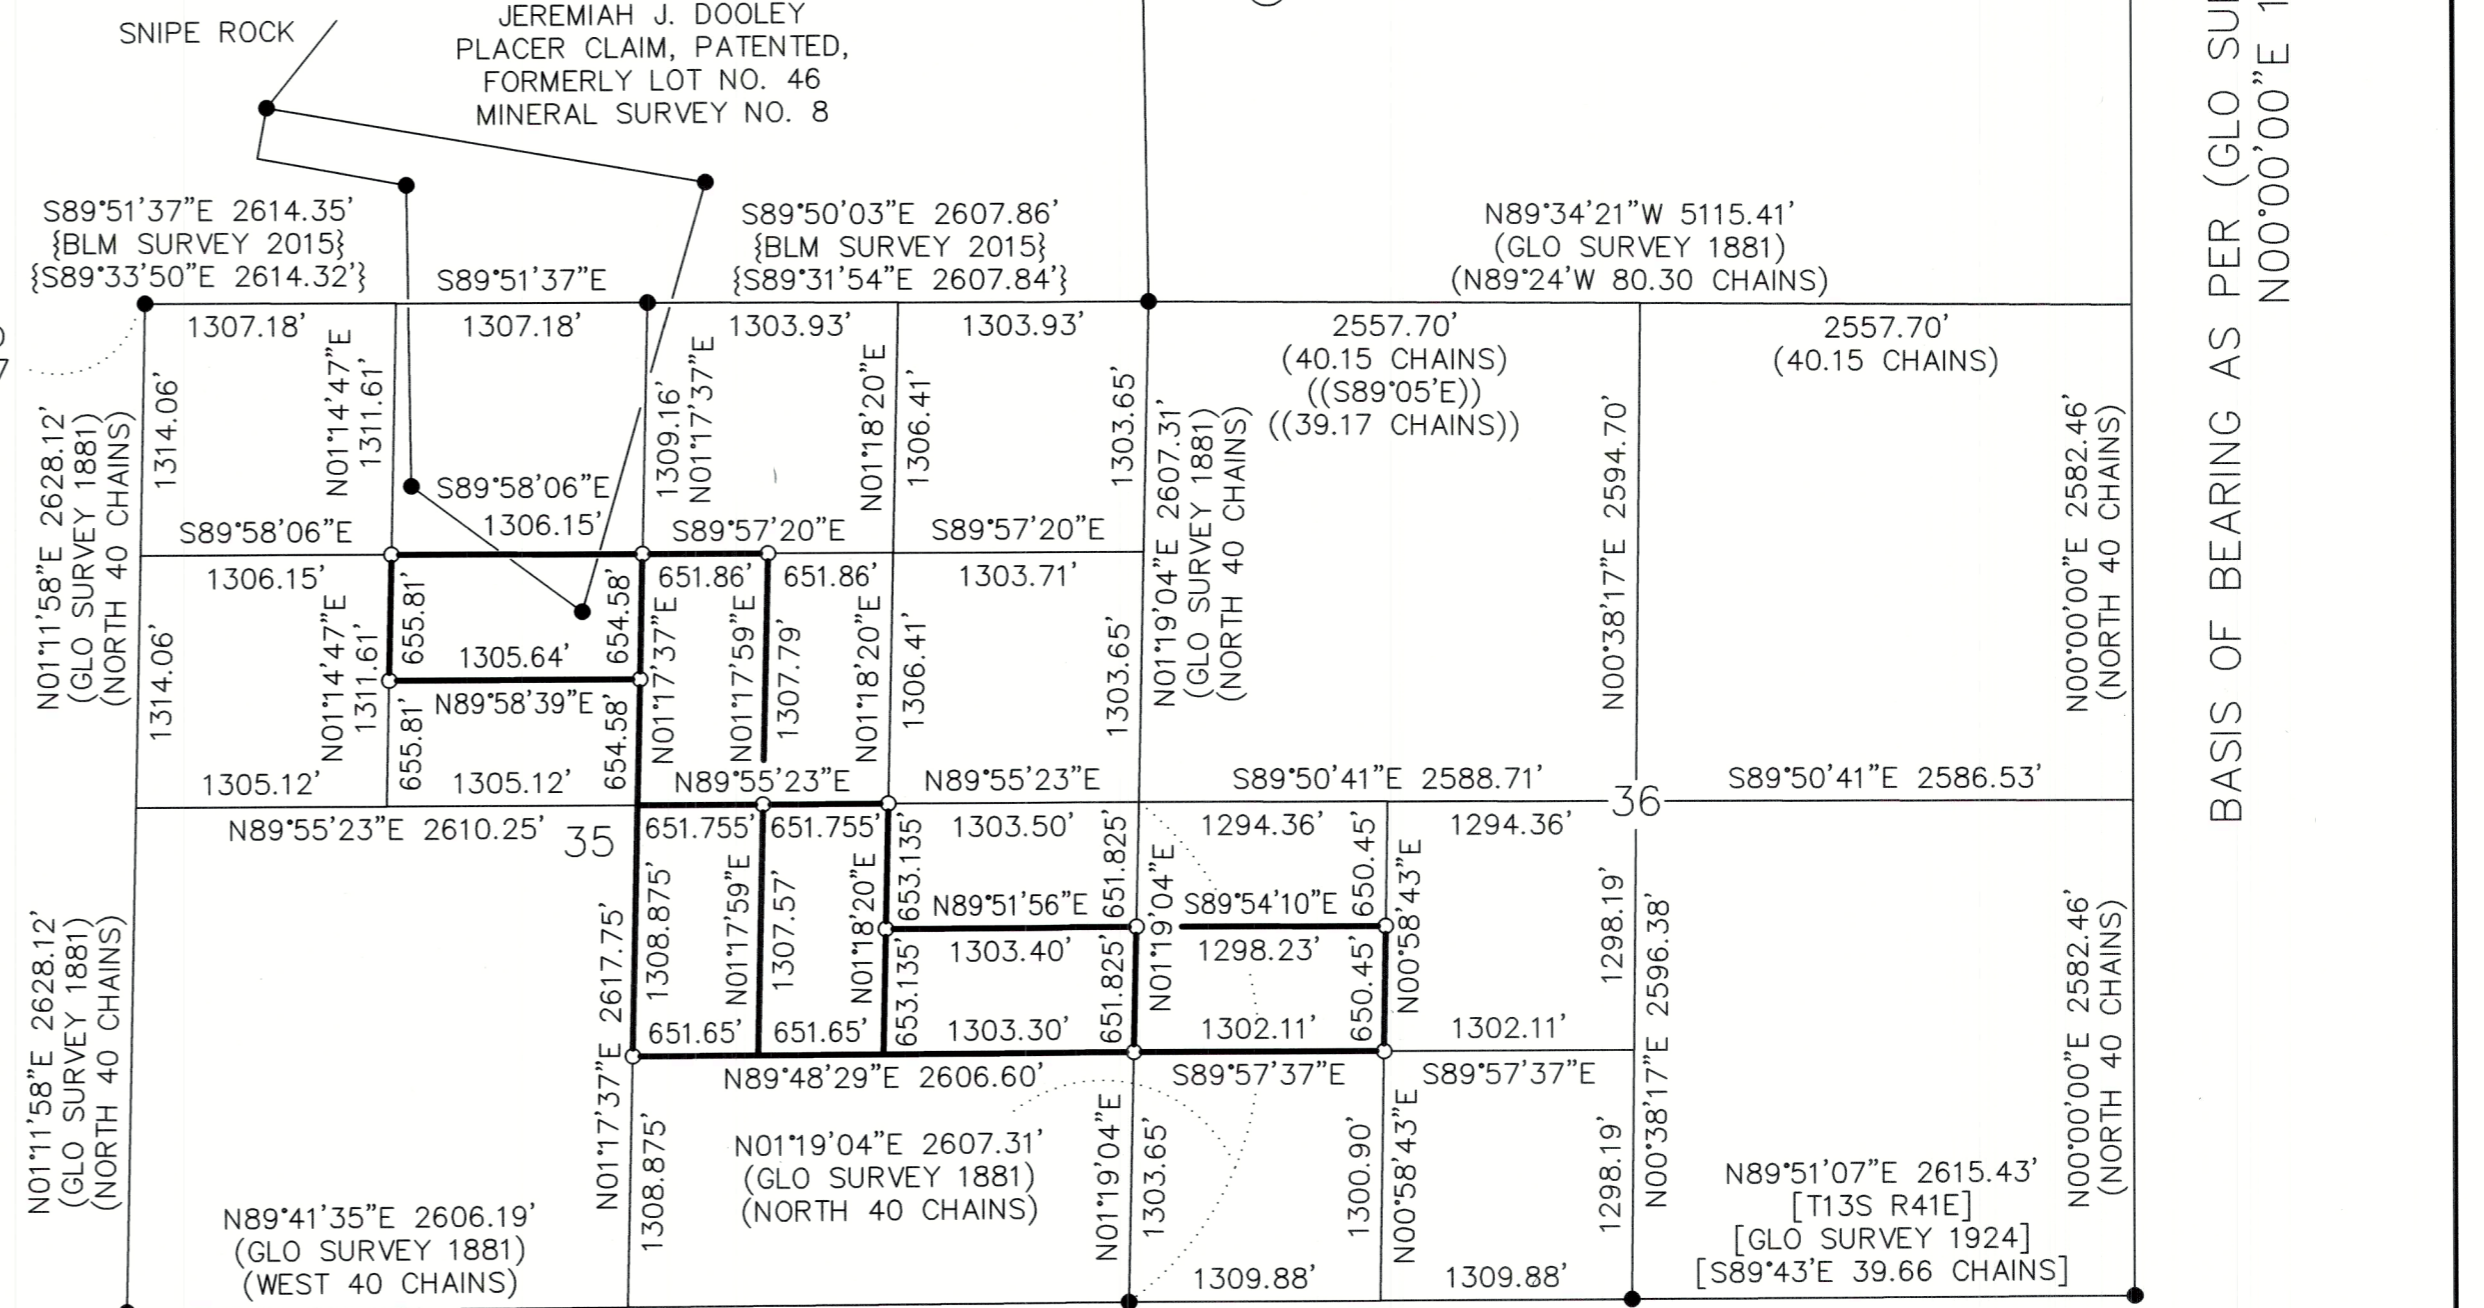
SNIPE ROCK

JEREMIAH J. DOOLEY
PLACER CLAIM, PATENTED,
FORMERLY LOT NO. 46
MINERAL SURVEY NO. 8

S89°51'37"E 2614.35'
{BLM SURVEY 2015}
{S89°33'50"E 2614.32'}

S89°51'37"E

S89°50'03"E 2607.86'
{BLM SURVEY 2015}
{S89°31'54"E 2607.84'}

N89°34'21"W 5115.41'
(GLO SURVEY 1881)
(N89°24'W 80.30 CHAINS)

BASIS OF BEARING AS PER (GLO SU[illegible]
N00°00'00"E 1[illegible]

1307.18'
1307.18'
1303.93'
1303.93'
2557.70'
(40.15 CHAINS)
((S89°05'E))
((39.17 CHAINS))
2557.70'
(40.15 CHAINS)

N01°11'58"E 2628.12'
(GLO SURVEY 1881)
(NORTH 40 CHAINS)
1314.06'
N01°14'47"E
1311.61'
1309.16'
N01°17'37"E
N01°18'20"E
1306.41'
1303.65'
N01°19'04"E 2607.31'
(GLO SURVEY 1881)
(NORTH 40 CHAINS)
N00°38'17"E 2594.70'
N00°00'00"E 2582.46'
(NORTH 40 CHAINS)

S89°58'06"E
1306.15'
S89°58'06"E
S89°57'20"E
S89°57'20"E

1306.15'
655.81'
1305.64'
654.58'
651.86'
651.86'
1303.71'
N01°17'37"E
N01°17'59"E
1307.79'
N01°18'20"E

1314.06'
N01°14'47"E
1311.61'
N89°58'39"E
655.81'
654.58'
1306.41'
1303.65'

1305.12'
1305.12'
N89°55'23"E
N89°55'23"E
S89°50'41"E 2588.71'
36
S89°50'41"E 2586.53'

N89°55'23"E 2610.25'
35
651.755'
651.755'
653.135'
1303.50'
651.825'
1294.36'
650.45'
1294.36'

N01°11'58"E 2628.12'
(GLO SURVEY 1881)
(NORTH 40 CHAINS)
N01°17'37"E 2617.75'
1308.875'
N01°17'59"E
1307.57'
N01°18'20"E
N89°51'56"E
N01°19'04"E
S89°54'10"E
N00°58'43"E
1298.19'
N00°38'17"E 2596.38'
N00°00'00"E 2582.46'
(NORTH 40 CHAINS)

1303.40'
651.825'
1298.23'
650.45'
653.135'

651.65'
651.65'
1303.30'
1302.11'
1302.11'

N89°48'29"E 2606.60'
S89°57'37"E
S89°57'37"E

N01°17'37"E
1308.875'
N01°19'04"E 2607.31'
(GLO SURVEY 1881)
(NORTH 40 CHAINS)
N01°19'04"E
1303.65'
1300.90'
N00°58'43"E
1298.19'

N89°51'07"E 2615.43'
[T13S R41E]
[GLO SURVEY 1924]
[S89°43'E 39.66 CHAINS]

N89°41'35"E 2606.19'
(GLO SURVEY 1881)
(WEST 40 CHAINS)

1309.88'
1309.88'